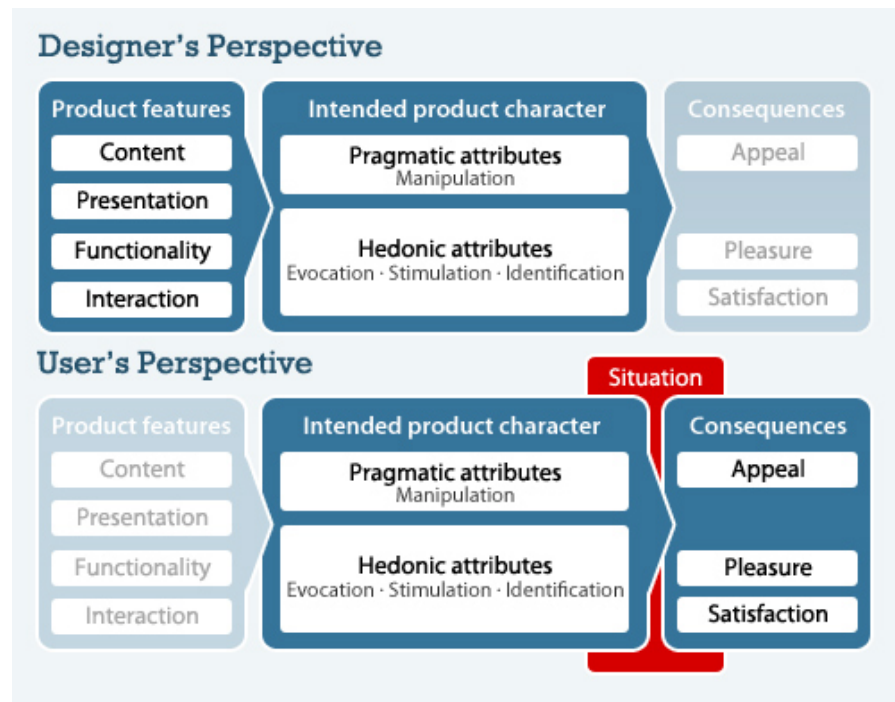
Designer's Perspective

Product features
Content
Presentation
Functionality
Interaction

Intended product character
Pragmatic attributes
Manipulation
Hedonic attributes
Evocation · Stimulation · Identification

Consequences
Appeal
Pleasure
Satisfaction

User's Perspective

Situation

Product features
Content
Presentation
Functionality
Interaction

Intended product character
Pragmatic attributes
Manipulation
Hedonic attributes
Evocation · Stimulation · Identification

Consequences
Appeal
Pleasure
Satisfaction